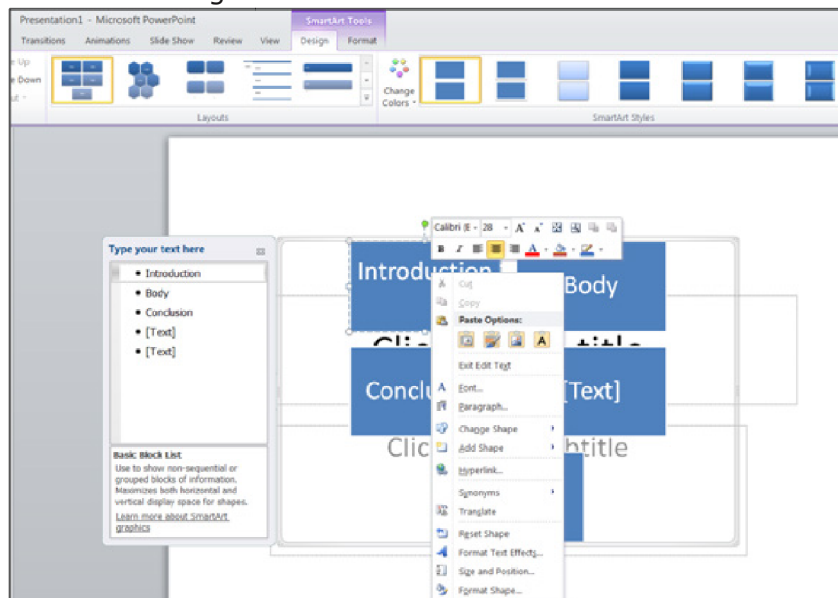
Presentation1 - Microsoft PowerPoint

SmartArt Tools

Transitions Animations Slide Show Review View Design Format

e Up
e Down
ut

Layouts

Change Colors

SmartArt Styles

Type your text here

• Introduction
• Body
• Conclusion
• [Text]
• [Text]

Basic Block List
Use to show non-sequential or grouped blocks of information. Maximizes both horizontal and vertical display space for shapes.
Learn more about SmartArt graphics

Calibri (E 28 A A

B I A

Introduction

Body

Click to add title

Conclu

[Text]

Click to add subtitle

Cut
Copy
Paste Options:
Exit Edit Text
Font...
Paragraph...
Change Shape
Add Shape
Hyperlink...
Synonyms
Translate
Reset Shape
Format Text Effects...
Size and Position...
Format Shape...